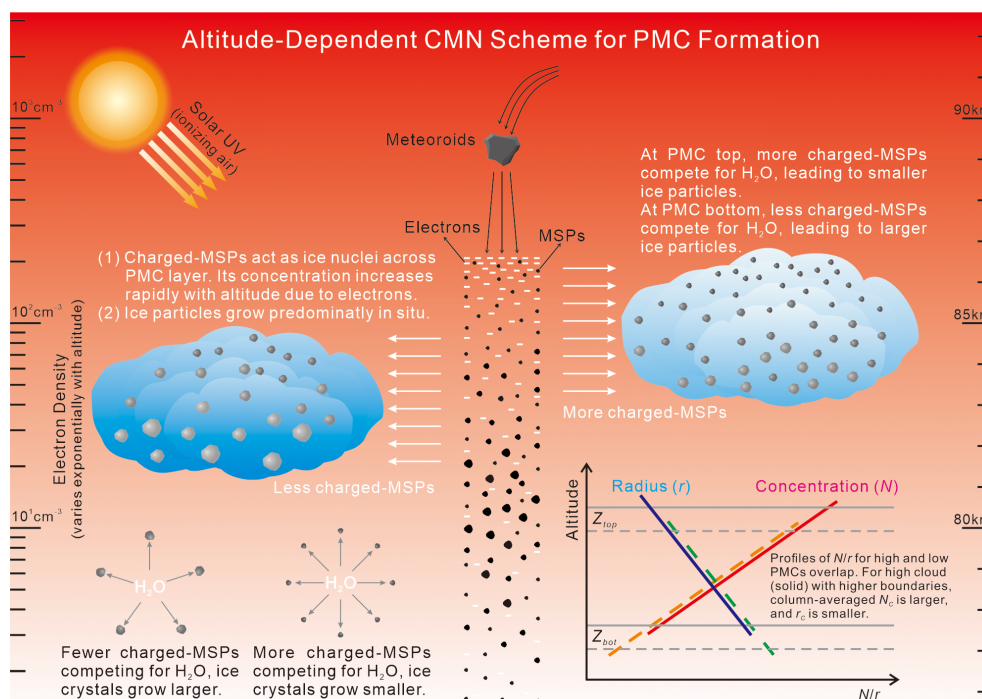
Altitude-Dependent CMN Scheme for PMC Formation

$10^3$cm$^{-3}$

Solar UV (ionizing air)

Meteoroids

90km

At PMC top, more charged-MSPs compete for $H_2O$, leading to smaller ice particles.
At PMC bottom, less charged-MSPs compete for $H_2O$, leading to larger ice particles.

Electrons

MSPs

(1) Charged-MSPs act as ice nuclei across PMC layer. Its concentration increases rapidly with altitude due to electrons.
(2) Ice particles grow predominatly in situ.

$10^2$cm$^{-3}$

85km

Electron Density (varies exponentially with altitude)

More charged-MSPs

Less charged-MSPs

$10^1$cm$^{-3}$

80km

Altitude

Radius ($r$)

Concentration ($N$)

$Z_{top}$

Profiles of $N/r$ for high and low PMCs overlap. For high cloud (solid) with higher boundaries, column-averaged $N_c$ is larger, and $r_c$ is smaller.

$Z_{bot}$

$N/r$

$H_2O$

$H_2O$

Fewer charged-MSPs competing for $H_2O$, ice crystals grow larger.

More charged-MSPs competing for $H_2O$, ice crystals grow smaller.